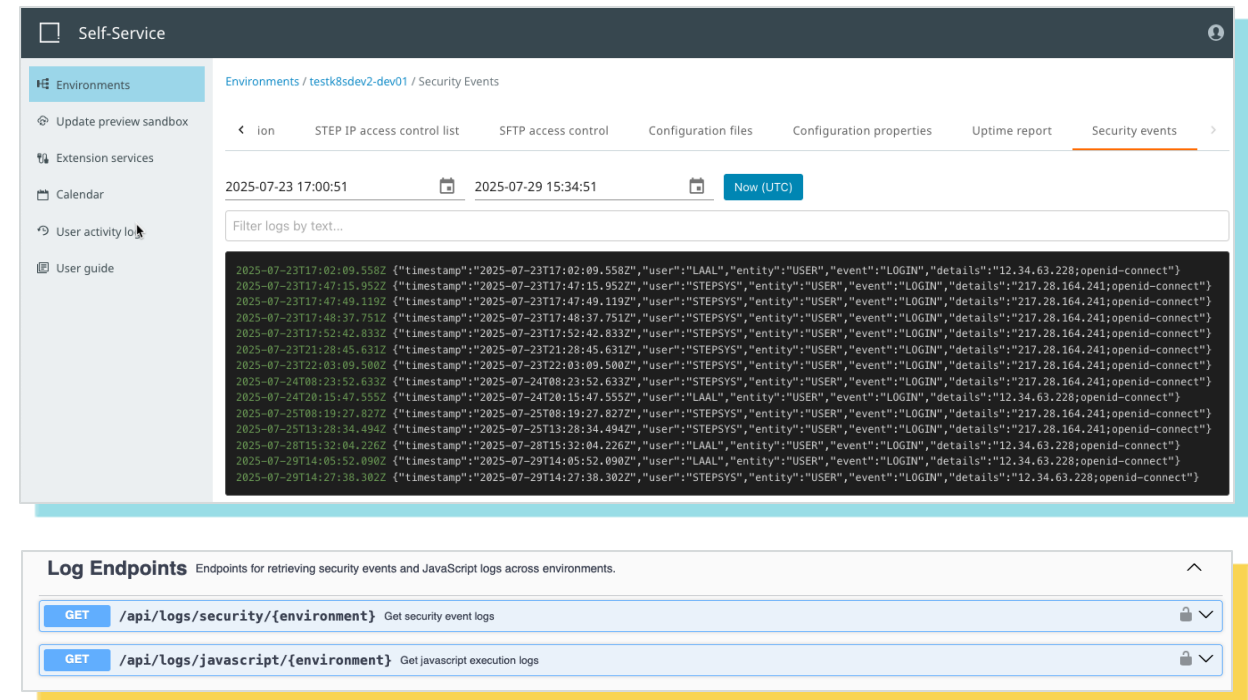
Self-Service

Environments
Update preview sandbox
Extension services
Calendar
User activity log
User guide

Environments / testk8sdev2-dev01 / Security Events

ion | STEP IP access control list | SFTP access control | Configuration files | Configuration properties | Uptime report | Security events

2025-07-23 17:00:51
2025-07-29 15:34:51
Now (UTC)

Filter logs by text...

2025-07-23T17:02:09.558Z {"timestamp":"2025-07-23T17:02:09.558Z","user":"LAAL","entity":"USER","event":"LOGIN","details":"12.34.63.228;openid-connect"}
2025-07-23T17:47:15.952Z {"timestamp":"2025-07-23T17:47:15.952Z","user":"STEPSYS","entity":"USER","event":"LOGIN","details":"217.28.164.241;openid-connect"}
2025-07-23T17:47:49.119Z {"timestamp":"2025-07-23T17:47:49.119Z","user":"STEPSYS","entity":"USER","event":"LOGIN","details":"217.28.164.241;openid-connect"}
2025-07-23T17:48:37.751Z {"timestamp":"2025-07-23T17:48:37.751Z","user":"STEPSYS","entity":"USER","event":"LOGIN","details":"217.28.164.241;openid-connect"}
2025-07-23T17:52:42.833Z {"timestamp":"2025-07-23T17:52:42.833Z","user":"STEPSYS","entity":"USER","event":"LOGIN","details":"217.28.164.241;openid-connect"}
2025-07-23T21:28:45.631Z {"timestamp":"2025-07-23T21:28:45.631Z","user":"STEPSYS","entity":"USER","event":"LOGIN","details":"217.28.164.241;openid-connect"}
2025-07-23T22:03:09.500Z {"timestamp":"2025-07-23T22:03:09.500Z","user":"STEPSYS","entity":"USER","event":"LOGIN","details":"217.28.164.241;openid-connect"}
2025-07-24T08:23:52.633Z {"timestamp":"2025-07-24T08:23:52.633Z","user":"STEPSYS","entity":"USER","event":"LOGIN","details":"217.28.164.241;openid-connect"}
2025-07-24T20:15:47.555Z {"timestamp":"2025-07-24T20:15:47.555Z","user":"LAAL","entity":"USER","event":"LOGIN","details":"12.34.63.228;openid-connect"}
2025-07-25T08:19:27.827Z {"timestamp":"2025-07-25T08:19:27.827Z","user":"STEPSYS","entity":"USER","event":"LOGIN","details":"217.28.164.241;openid-connect"}
2025-07-25T13:28:34.494Z {"timestamp":"2025-07-25T13:28:34.494Z","user":"STEPSYS","entity":"USER","event":"LOGIN","details":"217.28.164.241;openid-connect"}
2025-07-28T15:32:04.226Z {"timestamp":"2025-07-28T15:32:04.226Z","user":"LAAL","entity":"USER","event":"LOGIN","details":"12.34.63.228;openid-connect"}
2025-07-29T14:05:52.090Z {"timestamp":"2025-07-29T14:05:52.090Z","user":"LAAL","entity":"USER","event":"LOGIN","details":"12.34.63.228;openid-connect"}
2025-07-29T14:27:38.302Z {"timestamp":"2025-07-29T14:27:38.302Z","user":"STEPSYS","entity":"USER","event":"LOGIN","details":"12.34.63.228;openid-connect"}

Log Endpoints Endpoints for retrieving security events and JavaScript logs across environments.

GET /api/logs/security/{environment} Get security event logs

GET /api/logs/javascript/{environment} Get javascript execution logs